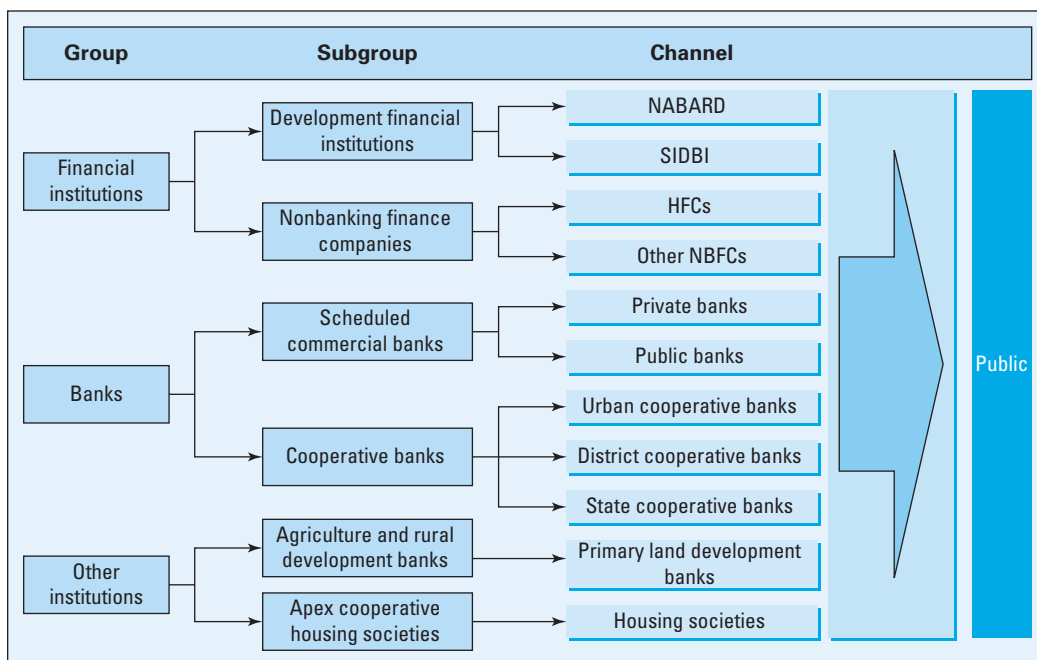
Group

Subgroup

Channel

Financial institutions

Development financial institutions

NABARD

SIDBI

Nonbanking finance companies

HFCs

Other NBFCs

Banks

Scheduled commercial banks

Private banks

Public banks

Cooperative banks

Urban cooperative banks

District cooperative banks

State cooperative banks

Other institutions

Agriculture and rural development banks

Primary land development banks

Apex cooperative housing societies

Housing societies

Public